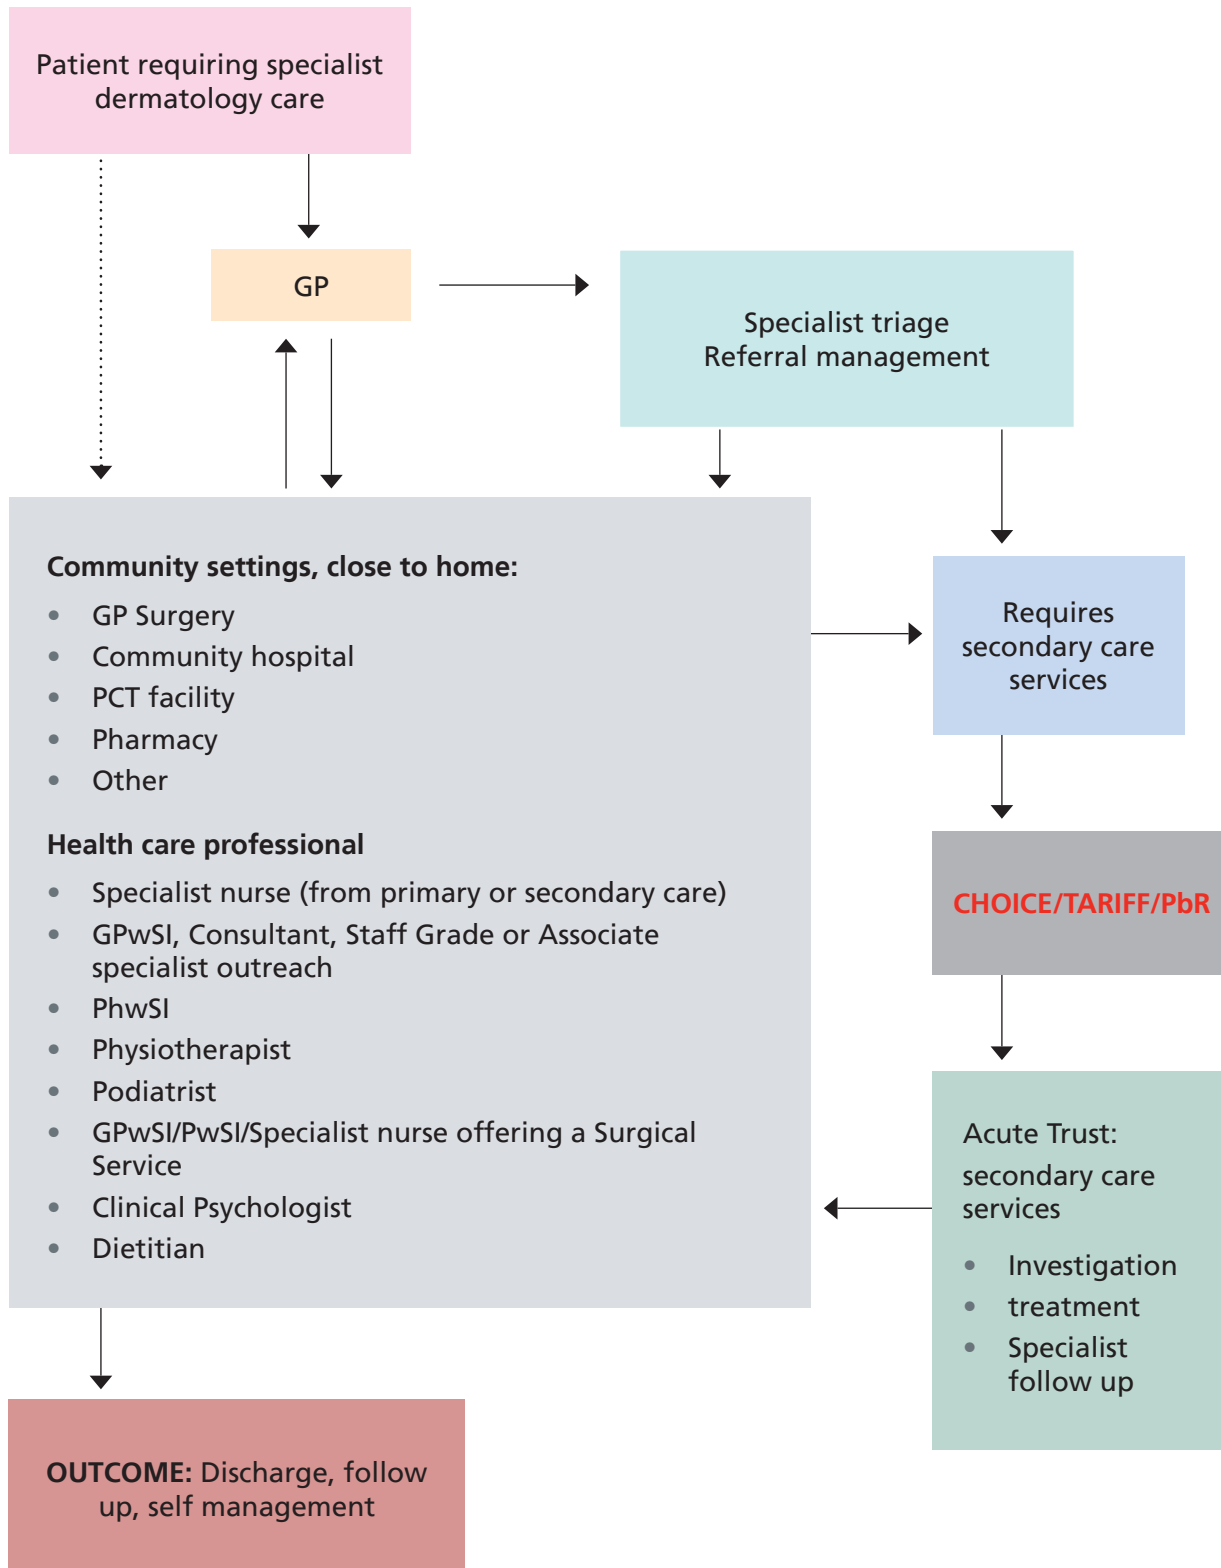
Patient requiring specialist dermatology care

GP

Specialist triage
Referral management

Community settings, close to home:

- GP Surgery
- Community hospital
- PCT facility
- Pharmacy
- Other

Health care professional

- Specialist nurse (from primary or secondary care)
- GPwSI, Consultant, Staff Grade or Associate specialist outreach
- PhwSI
- Physiotherapist
- Podiatrist
- GPwSI/PwSI/Specialist nurse offering a Surgical Service
- Clinical Psychologist
- Dietitian

Requires secondary care services

CHOICE/TARIFF/PbR

Acute Trust:
secondary care services

- Investigation
- treatment
- Specialist follow up

OUTCOME: Discharge, follow up, self management